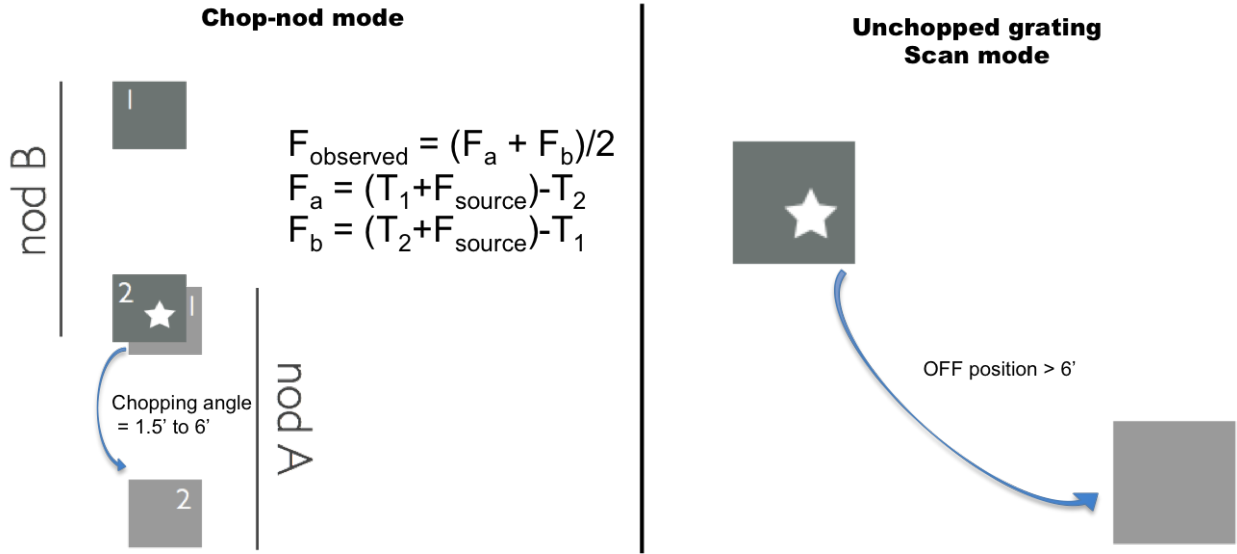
Chop-nod mode

nod B

1

$F_{observed} = (F_a + F_b)/2$
$F_a = (T_1+F_{source})-T_2$
$F_b = (T_2+F_{source})-T_1$

2

1

Chopping angle = 1.5' to 6'

nod A

2

Unchopped grating
Scan mode

OFF position > 6'